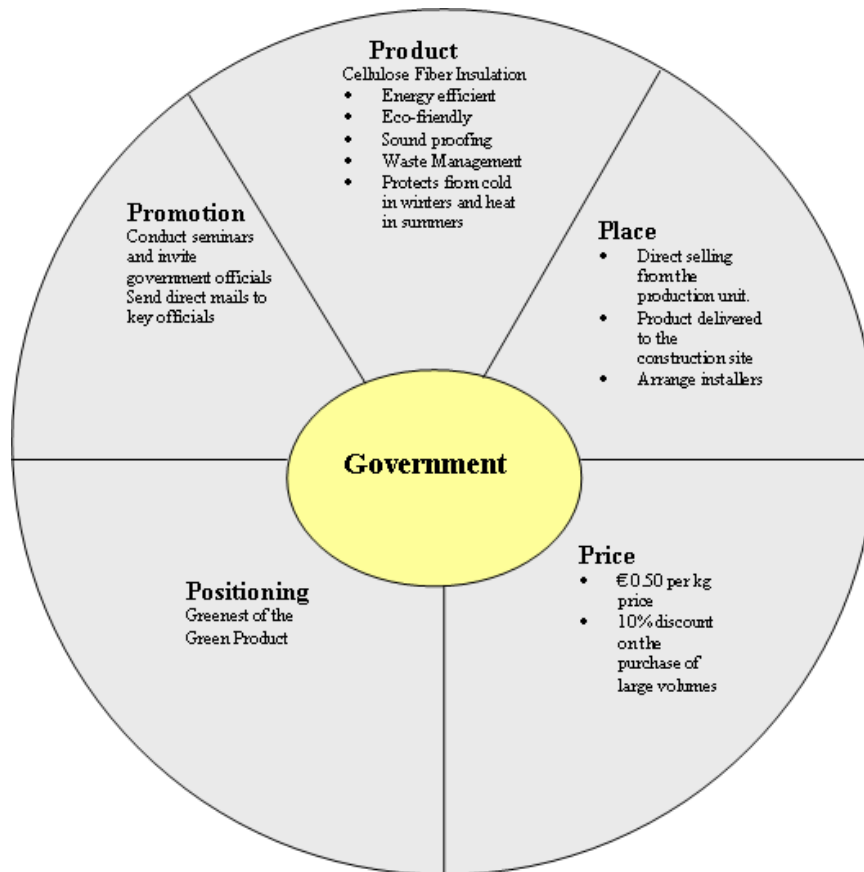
Product
Cellulose Fiber Insulation
- Energy efficient
- Eco-friendly
- Sound proofing
- Waste Management
- Protects from cold in winters and heat in summers

Promotion
Conduct seminars and invite government officials
Send direct mails to key officials

Place
- Direct selling from the production unit.
- Product delivered to the construction site
- Arrange installers

Government

Positioning
Greenest of the Green Product

Price
- €0.50 per kg price
- 10% discount on the purchase of large volumes